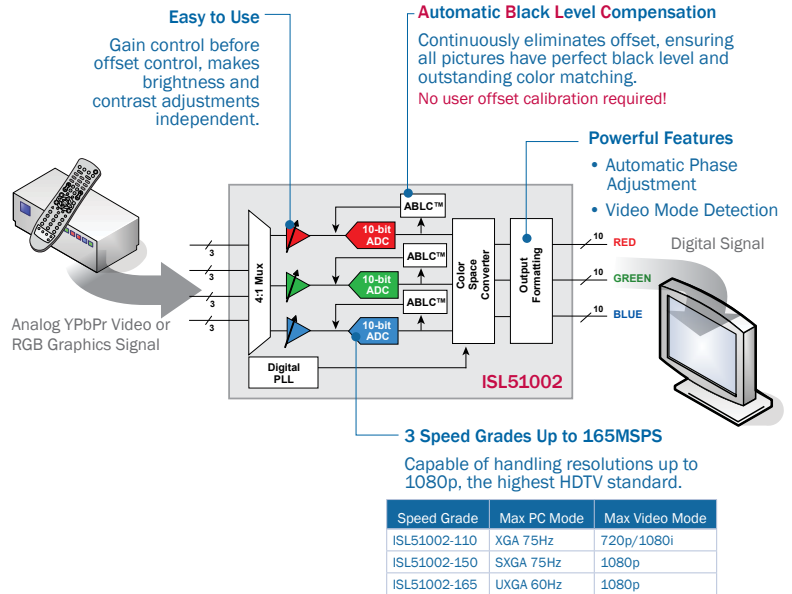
Easy to Use

Gain control before offset control, makes brightness and contrast adjustments independent.

Automatic Black Level Compensation

Continuously eliminates offset, ensuring all pictures have perfect black level and outstanding color matching.

No user offset calibration required!

Powerful Features

• Automatic Phase Adjustment

• Video Mode Detection

Digital Signal

Analog YPbPr Video or RGB Graphics Signal

3
3
3
3

4:1 Mux

10-bit ADC
10-bit ADC
10-bit ADC

ABLC™
ABLC™
ABLC™

Color Space Converter

Output Formatting

10 RED
10 GREEN
10 BLUE

Digital PLL

ISL51002

3 Speed Grades Up to 165MSPS

Capable of handling resolutions up to 1080p, the highest HDTV standard.

| Speed Grade | Max PC Mode | Max Video Mode |
|---|---|---|
| ISL51002-110 | XGA 75Hz | 720p/1080i |
| ISL51002-150 | SXGA 75Hz | 1080p |
| ISL51002-165 | UXGA 60Hz | 1080p |